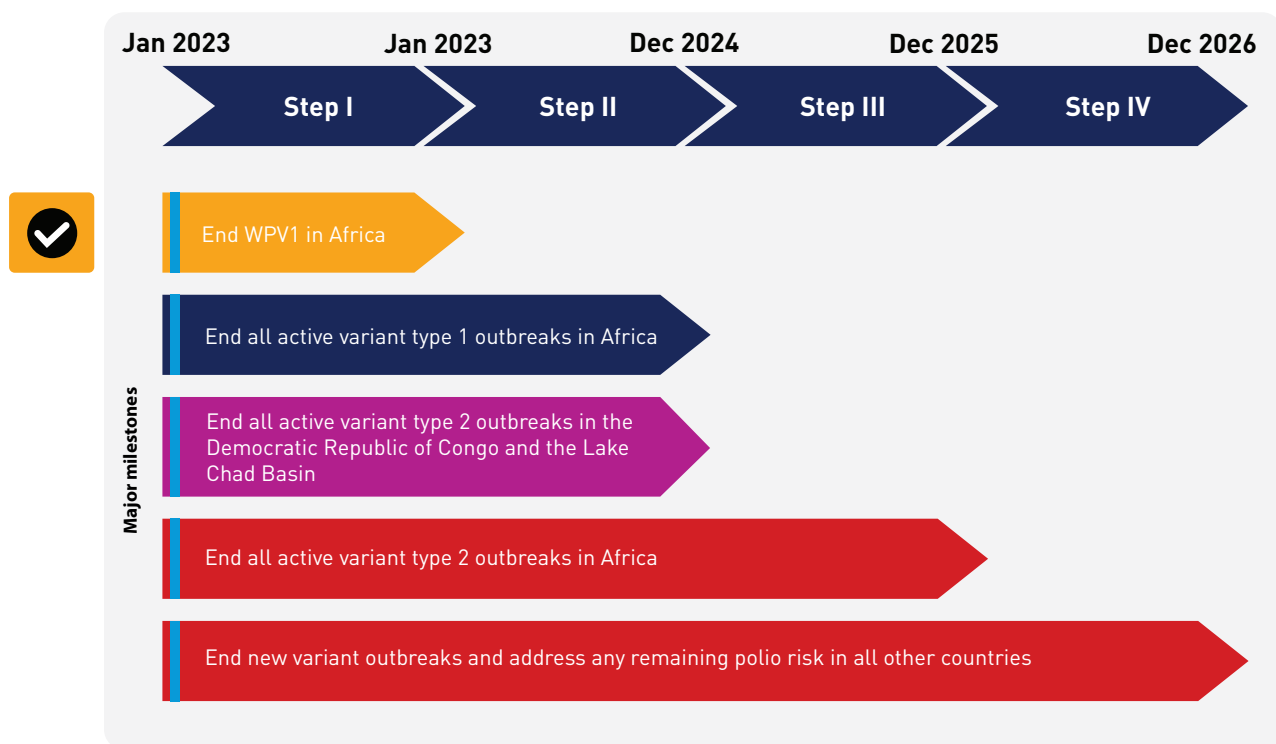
Jan 2023 Jan 2023 Dec 2024 Dec 2025 Dec 2026

Step I Step II Step III Step IV

Major milestones

End WPV1 in Africa

End all active variant type 1 outbreaks in Africa

End all active variant type 2 outbreaks in the Democratic Republic of Congo and the Lake Chad Basin

End all active variant type 2 outbreaks in Africa

End new variant outbreaks and address any remaining polio risk in all other countries